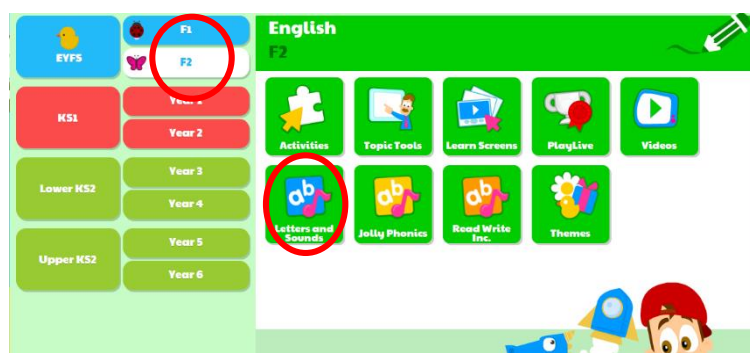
EYFS
F1
F2
KS1
Year 1
Year 2
Lower KS2
Year 3
Year 4
Upper KS2
Year 5
Year 6

English
F2

Activities
Topic Tools
Learn Screens
PlayLive
Videos
ab
Letters and Sounds
ab
Jolly Phonics
ab
Read Write Inc.
Themes